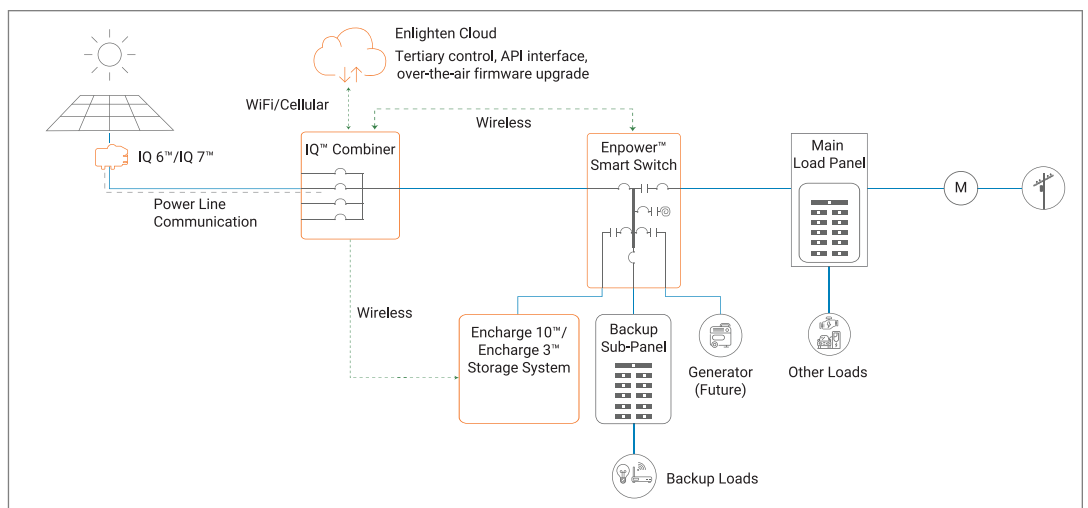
Enlighten Cloud
Tertiary control, API interface, over-the-air firmware upgrade

WiFi/Cellular

Wireless

IQ 6™/IQ 7™

IQ™ Combiner

Enpower™ Smart Switch

Main Load Panel

M

Power Line Communication

Wireless

Encharge 10™/ Encharge 3™ Storage System

Backup Sub-Panel

Generator (Future)

Other Loads

Backup Loads